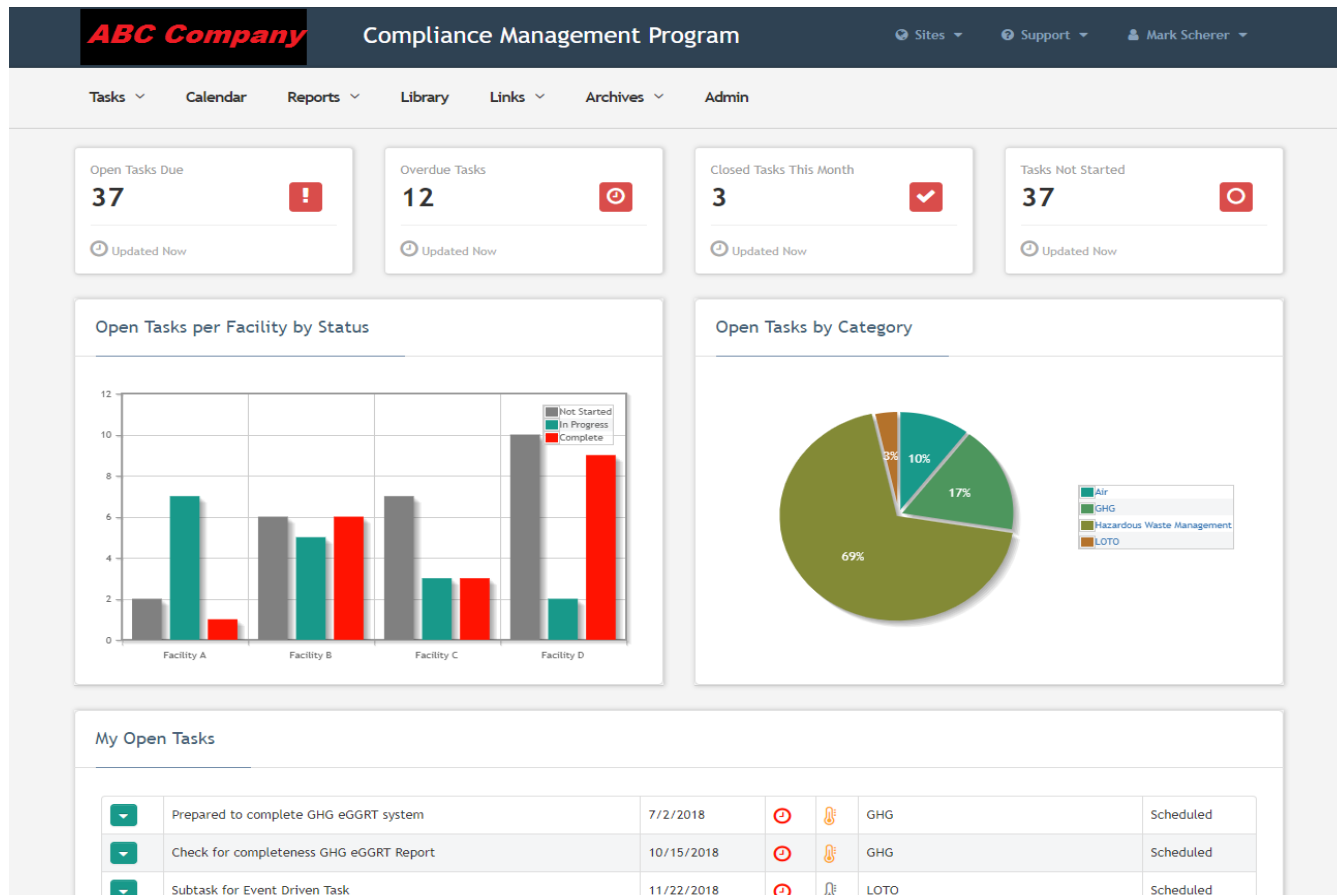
ABC Company

Compliance Management Program

Sites

Support

Mark Scherer

Tasks

Calendar

Reports

Library

Links

Archives

Admin

Open Tasks Due
37
Updated Now

Overdue Tasks
12
Updated Now

Closed Tasks This Month
3
Updated Now

Tasks Not Started
37
Updated Now

Open Tasks per Facility by Status

12
10
8
6
4
2
0

Not Started
In Progress
Complete

Facility A
Facility B
Facility C
Facility D

Open Tasks by Category

3%
10%
17%
69%

Air
GHG
Hazardous Waste Management
LOTO

My Open Tasks

| | | | | | | |
|---|---|---|---|---|---|---|
| | Prepared to complete GHG eGGRT system | 7/2/2018 | | | GHG | Scheduled |
| | Check for completeness GHG eGGRT Report | 10/15/2018 | | | GHG | Scheduled |
| | Subtask for Event Driven Task | 11/22/2018 | | | LOTO | Scheduled |